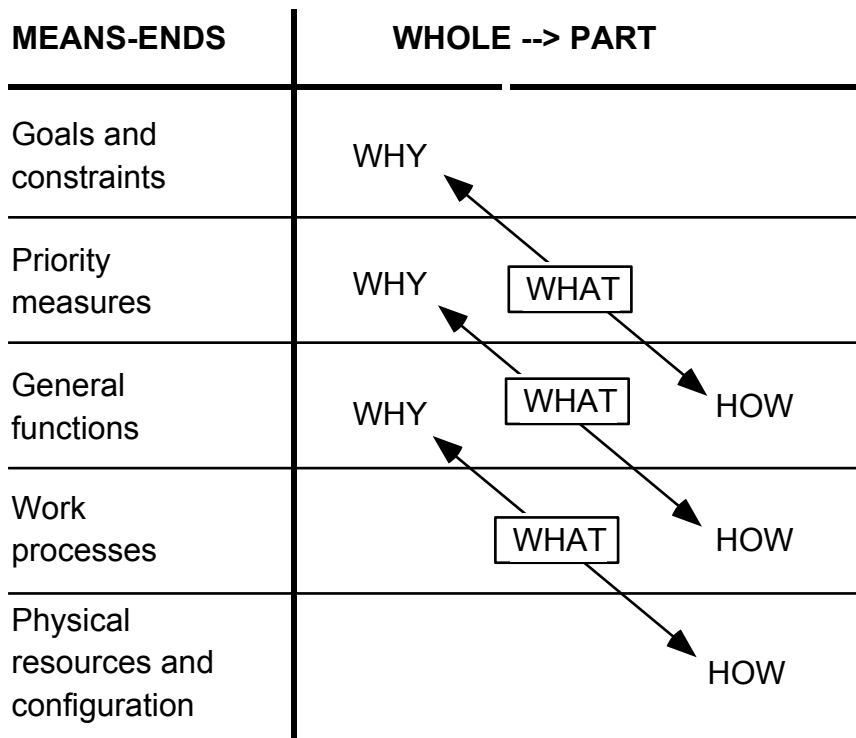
| MEANS-ENDS | WHOLE --> PART |
|---|---|
| Goals and constraints | WHY |
| Priority measures | WHY WHAT |
| General functions | WHY WHAT HOW |
| Work processes | WHAT HOW |
| Physical resources and configuration | HOW |